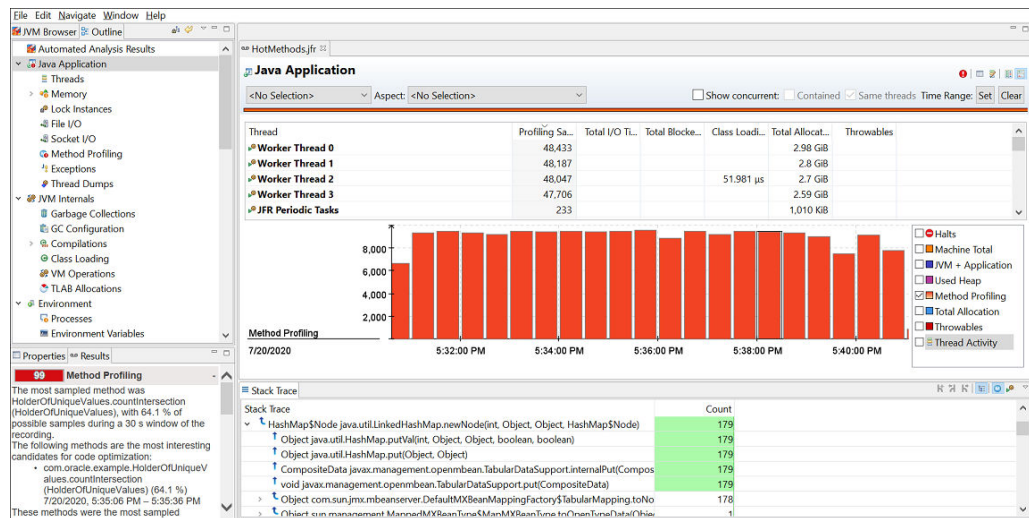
File Edit Navigate Window Help

JVM Browser Outline

Automated Analysis Results
Java Application
Threads
Memory
Lock Instances
File I/O
Socket I/O
Method Profiling
Exceptions
Thread Dumps
JVM Internals
Garbage Collections
GC Configuration
Compilations
Class Loading
VM Operations
TLAB Allocations
Environment
Processes
Environment Variables

Properties Results

99 Method Profiling

The most sampled method was HolderOfUniqueValues.countIntersection (HolderOfUniqueValues), with 64.1 % of possible samples during a 30 s window of the recording.
The following methods are the most interesting candidates for code optimization:
• com.oracle.example.HolderOfUniqueValues.countIntersection (HolderOfUniqueValues) (64.1 %) 7/20/2020, 5:35:06 PM – 5:35:36 PM
These methods were the most sampled

HotMethods.jfr

Java Application

<No Selection> Aspect: <No Selection> Show concurrent: Contained Same threads Time Range: Set Clear

| Thread | Profiling Sa... | Total I/O Ti... | Total Blocke... | Class Loadi... | Total Allocat... | Throwables |
|---|---|---|---|---|---|---|
| Worker Thread 0 | 48,433 | | | | 2.98 GiB | |
| Worker Thread 1 | 48,187 | | | | 2.8 GiB | |
| Worker Thread 2 | 48,047 | | | 51.981 µs | 2.7 GiB | |
| Worker Thread 3 | 47,706 | | | | 2.59 GiB | |
| JFR Periodic Tasks | 233 | | | | 1,010 KiB | |

8,000
6,000
4,000
2,000
Method Profiling
7/20/2020 5:32:00 PM 5:34:00 PM 5:36:00 PM 5:38:00 PM 5:40:00 PM

Halts
Machine Total
JVM + Application
Used Heap
Method Profiling
Total Allocation
Throwables
Thread Activity

Stack Trace

| Stack Trace | Count |
|---|---|
| HashMap$Node java.util.LinkedHashMap.newNode(int, Object, Object, HashMap$Node) | 179 |
| Object java.util.HashMap.putVal(int, Object, Object, boolean, boolean) | 179 |
| Object java.util.HashMap.put(Object, Object) | 179 |
| CompositeData javax.management.openmbean.TabularDataSupport.internalPut(Compos | 179 |
| void javax.management.openmbean.TabularDataSupport.put(CompositeData) | 179 |
| Object com.sun.jmx.mbeanserver.DefaultMXBeanMappingFactory$TabularMapping.toNo | 178 |
| Object sun.management.MappedMXBeanType$MapMXBeanType.toOpenTypeData(Objec | 1 |